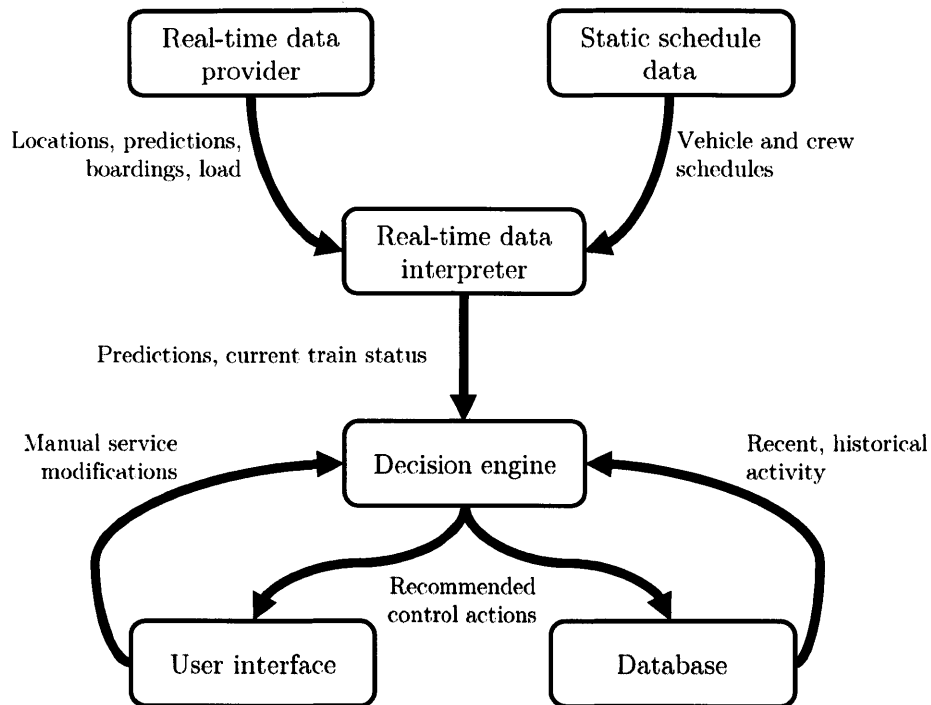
Real-time data provider

Static schedule data

Locations, predictions, boardings, load

Vehicle and crew schedules

Real-time data interpreter

Predictions, current train status

Manual service modifications

Decision engine

Recent, historical activity

Recommended control actions

User interface

Database